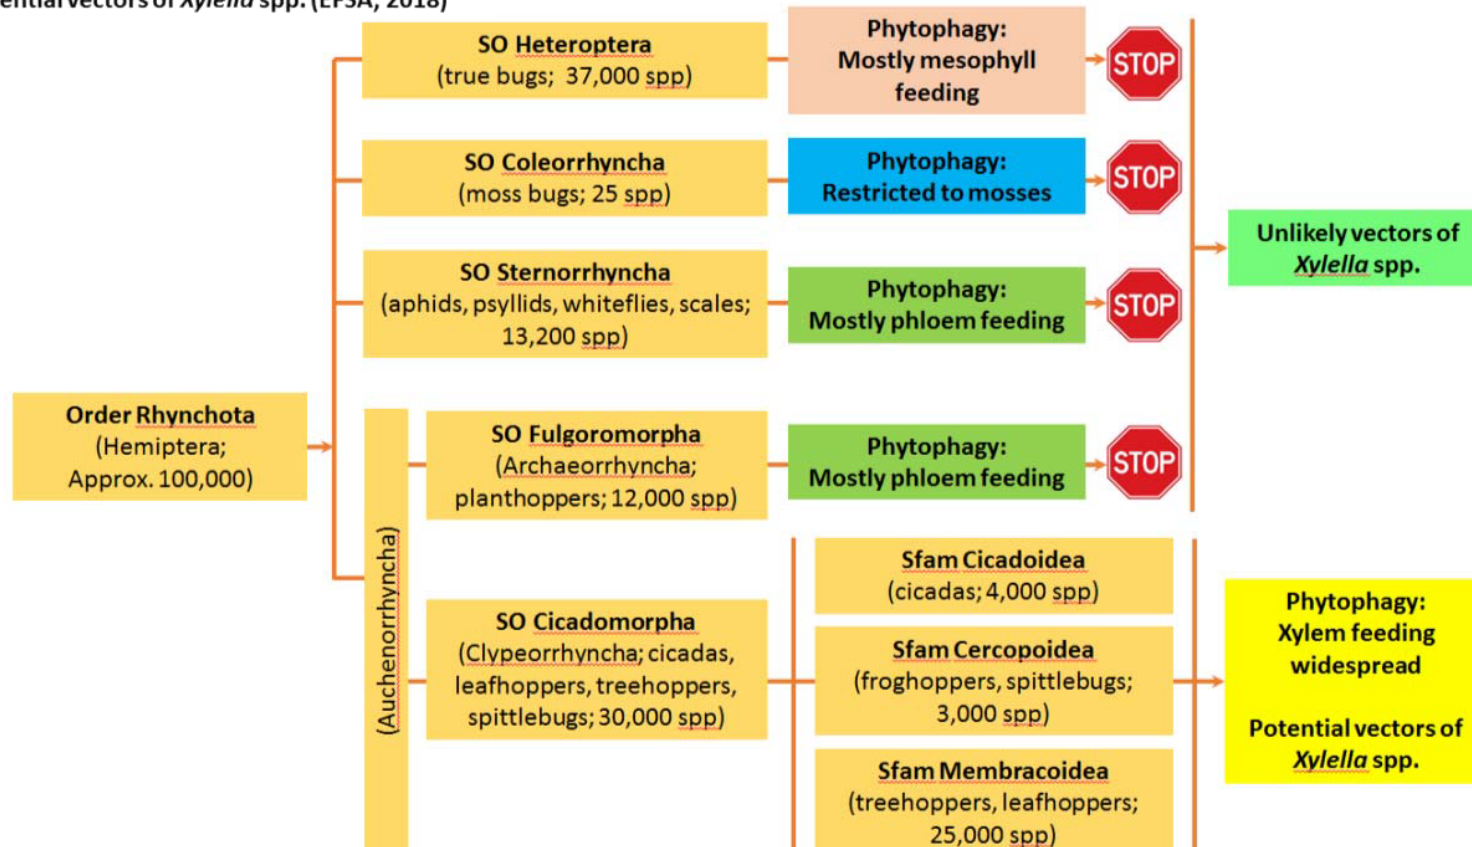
ential vectors of Xylella spp. (EFSA, 2018)

Order Rhynchota
(Hemiptera;
Approx. 100,000)

SO Heteroptera
(true bugs; 37,000 spp)

Phytophagy:
Mostly mesophyll
feeding

STOP

SO Coleorrhyncha
(moss bugs; 25 spp)

Phytophagy:
Restricted to mosses

STOP

SO Sternorrhyncha
(aphids, psyllids, whiteflies, scales;
13,200 spp)

Phytophagy:
Mostly phloem feeding

STOP

Unlikely vectors of
Xylella spp.

(Auchenorrhyncha)

SO Fulgoromorpha
(Archaeorrhyncha;
planthoppers; 12,000 spp)

Phytophagy:
Mostly phloem feeding

STOP

SO Cicadomorpha
(Clypeorrhyncha; cicadas,
leafhoppers, treehoppers,
spittlebugs; 30,000 spp)

Sfam Cicadoidea
(cicadas; 4,000 spp)

Sfam Cercopoidea
(froghoppers, spittlebugs;
3,000 spp)

Sfam Membracoidea
(treehoppers, leafhoppers;
25,000 spp)

Phytophagy:
Xylem feeding
widespread

Potential vectors of
Xylella spp.